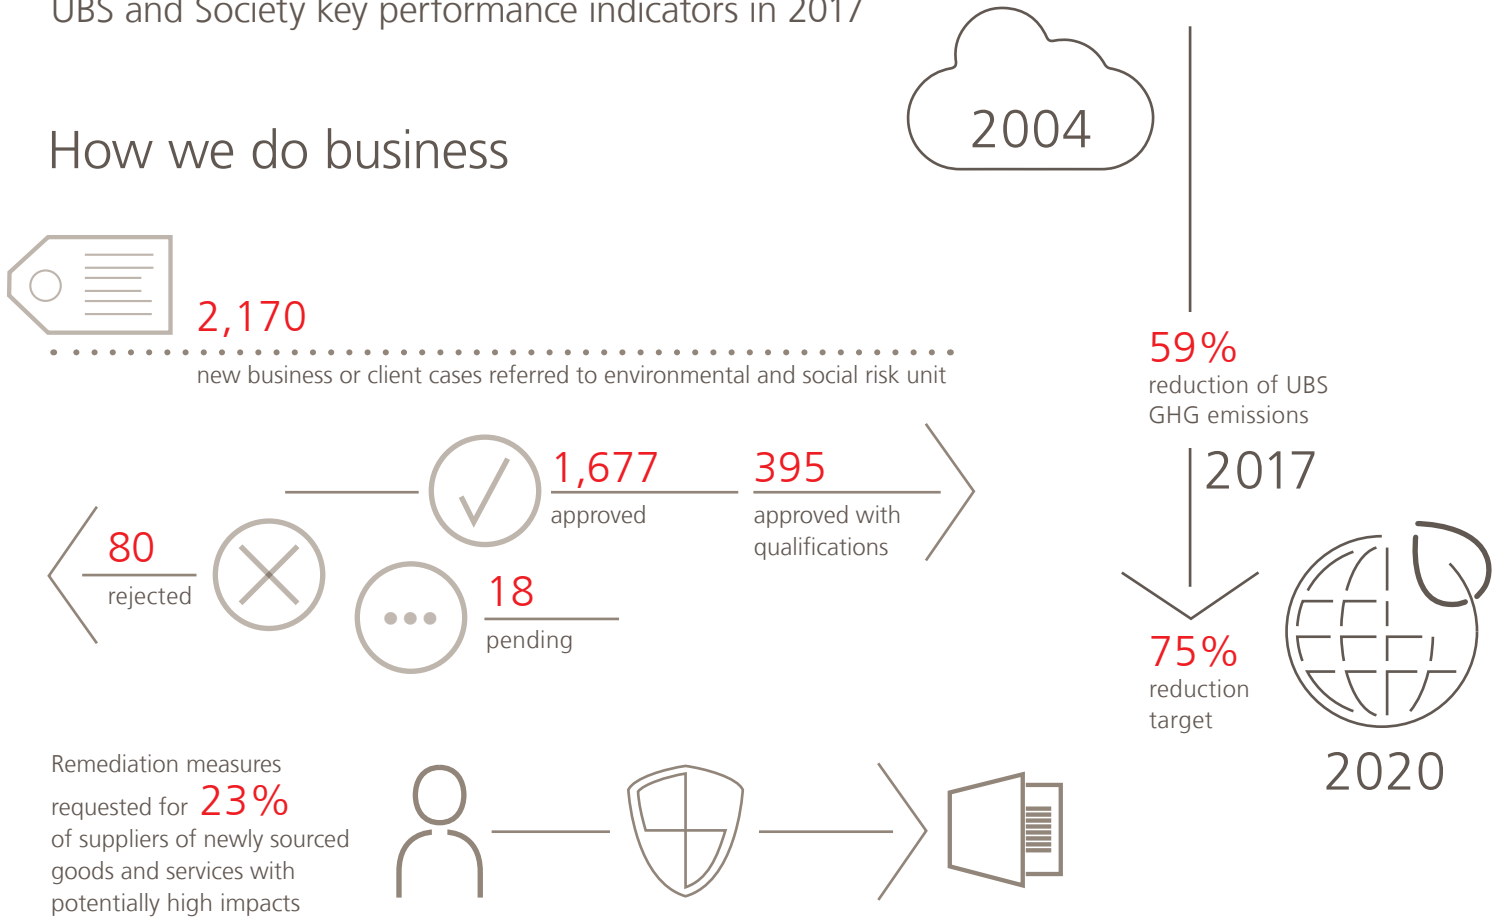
UBS and Society key performance indicators in 2017

How we do business

2,170

new business or client cases referred to environmental and social risk unit

1,677
approved

395
approved with qualifications

80
rejected

18
pending

Remediation measures requested for 23%
of suppliers of newly sourced goods and services with potentially high impacts

2004

59%
reduction of UBS GHG emissions

2017

75%
reduction target

2020